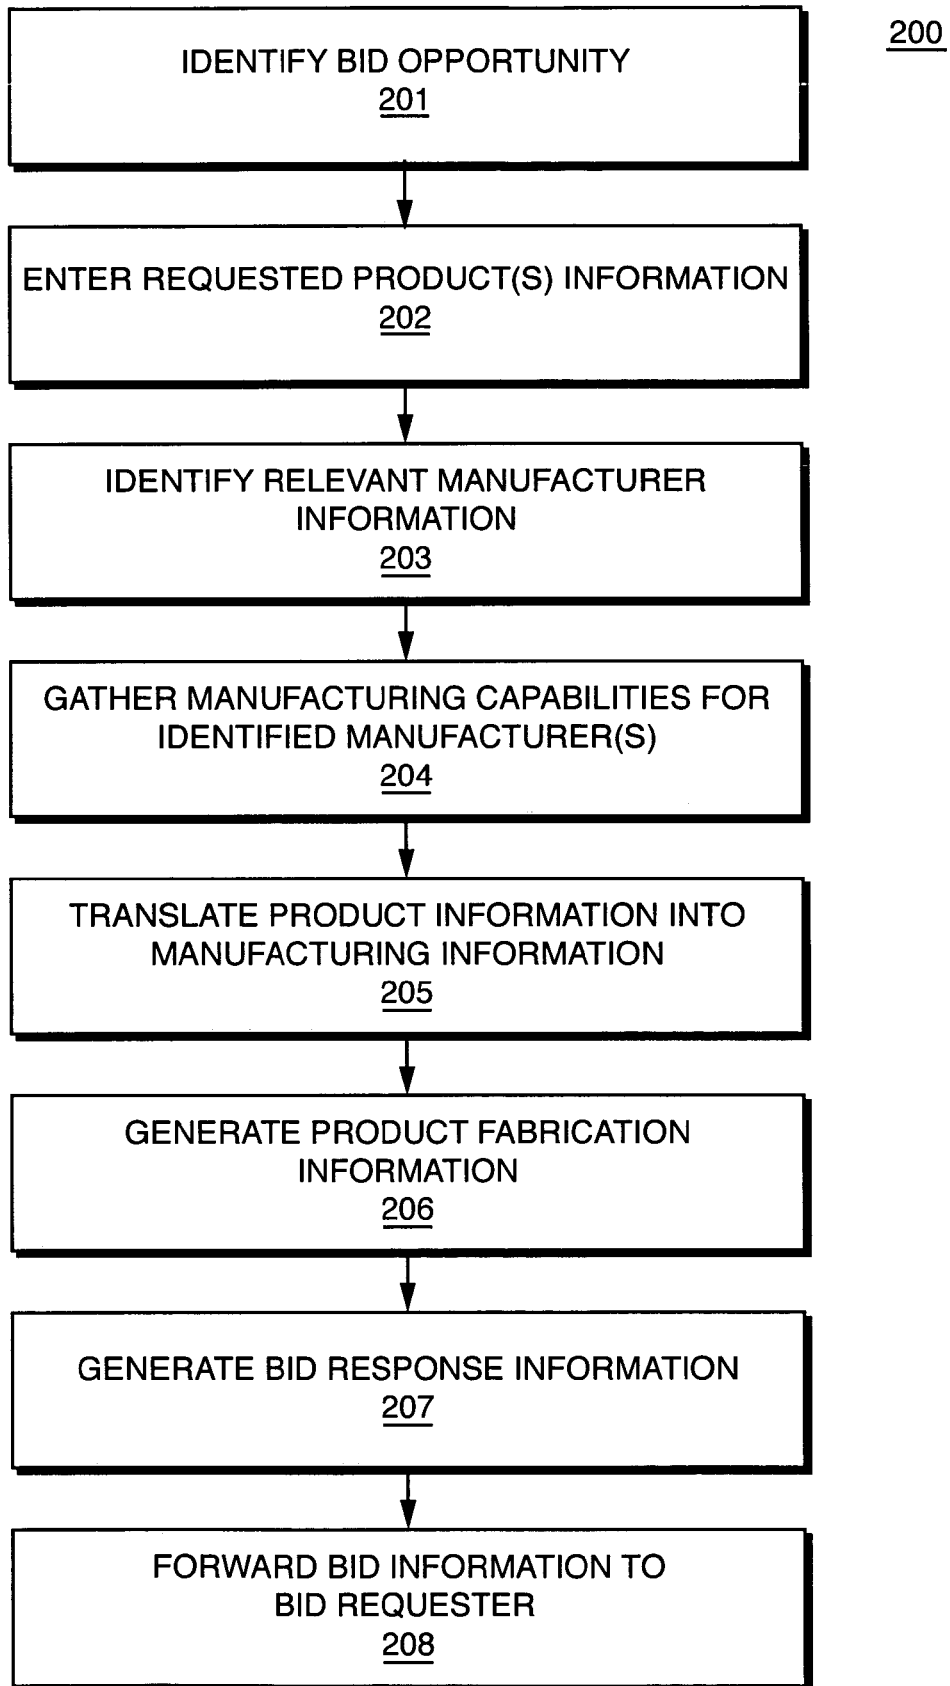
200

IDENTIFY BID OPPORTUNITY
201

ENTER REQUESTED PRODUCT(S) INFORMATION
202

IDENTIFY RELEVANT MANUFACTURER INFORMATION
203

GATHER MANUFACTURING CAPABILITIES FOR IDENTIFIED MANUFACTURER(S)
204

TRANSLATE PRODUCT INFORMATION INTO MANUFACTURING INFORMATION
205

GENERATE PRODUCT FABRICATION INFORMATION
206

GENERATE BID RESPONSE INFORMATION
207

FORWARD BID INFORMATION TO BID REQUESTER
208